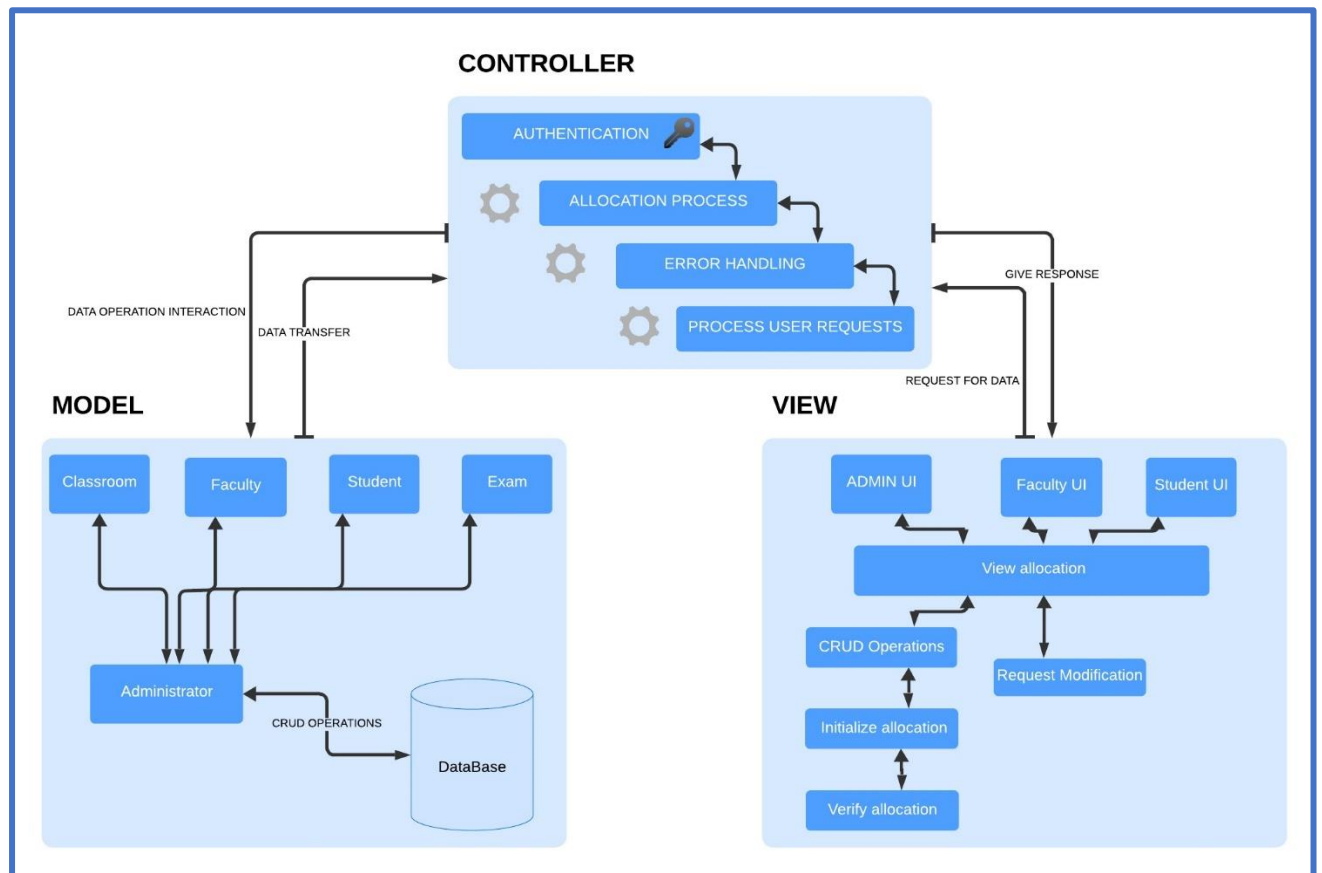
CONTROLLER

AUTHENTICATION

ALLOCATION PROCESS

ERROR HANDLING

PROCESS USER REQUESTS

DATA OPERATION INTERACTION

DATA TRANSFER

GIVE RESPONSE

REQUEST FOR DATA

MODEL

Classroom

Faculty

Student

Exam

Administrator

CRUD OPERATIONS

DataBase

VIEW

ADMIN UI

Faculty UI

Student UI

View allocation

CRUD Operations

Request Modification

Initialize allocation

Verify allocation